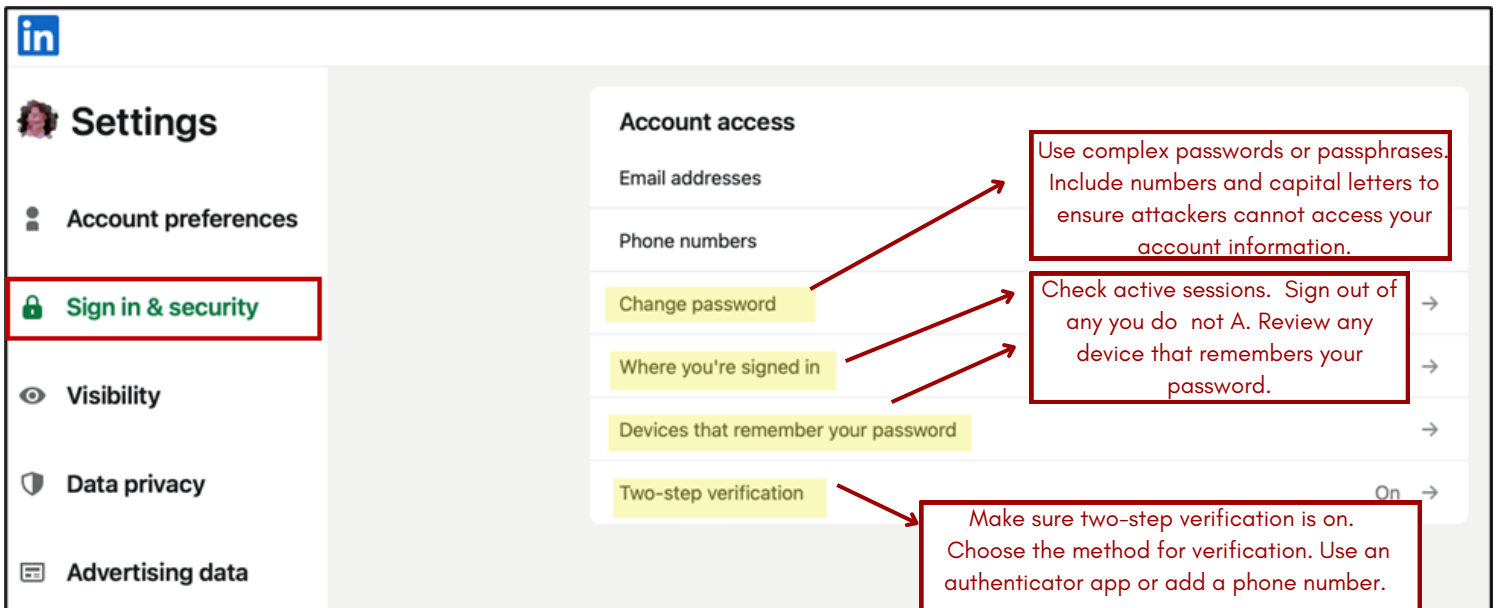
in

Settings

Account preferences

Sign in & security

Visibility

Data privacy

Advertising data

Account access

Email addresses

Phone numbers

Change password

Where you're signed in

Devices that remember your password

Two-step verification

On

Use complex passwords or passphrases. Include numbers and capital letters to ensure attackers cannot access your account information.

Check active sessions. Sign out of any you do not A. Review any device that remembers your password.

Make sure two-step verification is on. Choose the method for verification. Use an authenticator app or add a phone number.